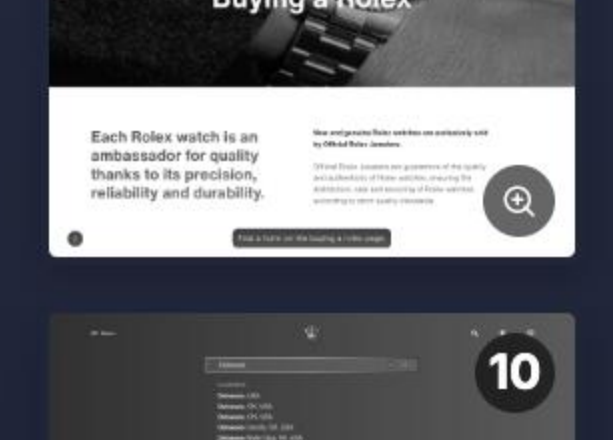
Buying a Rolex

Each Rolex watch is an ambassador for quality thanks to its precision, reliability and durability.

New and genuine Rolex watches are exclusively sold by Official Rolex Jewellers.

Official Rolex Jewellers are guarantors of the quality and authenticity of Rolex watches, ensuring the distribution, sale and servicing of Rolex watches according to strict quality standards.

Find a form on the buying a rolex page

10

Delaware
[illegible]
Delaware, USA
Delaware, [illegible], USA
Delaware, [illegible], USA
Delaware, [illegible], USA
Delaware, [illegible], USA